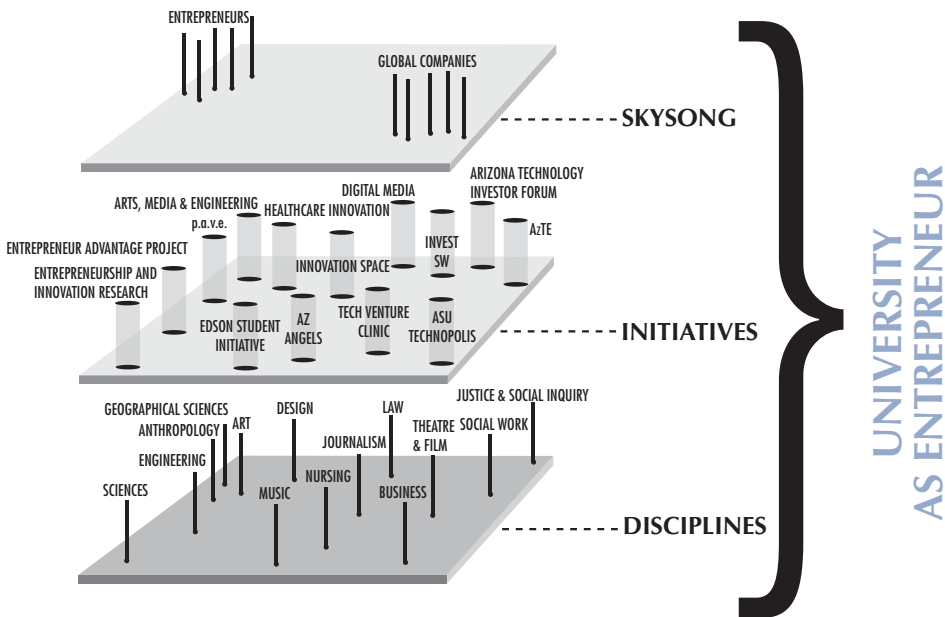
ENTREPRENEURS

GLOBAL COMPANIES

SKYSONG

ARTS, MEDIA & ENGINEERING

p.a.v.e.

HEALTHCARE INNOVATION

DIGITAL MEDIA

ARIZONA TECHNOLOGY INVESTOR FORUM

ENTREPRENEUR ADVANTAGE PROJECT

ENTREPRENEURSHIP AND INNOVATION RESEARCH

INNOVATION SPACE

INVEST SW

AzTE

EDSON STUDENT INITIATIVE

AZ ANGELS

TECH VENTURE CLINIC

ASU TECHNOPOLIS

INITIATIVES

GEOGRAPHICAL SCIENCES

ANTHROPOLOGY

ART

DESIGN

LAW

JUSTICE & SOCIAL INQUIRY

SOCIAL WORK

THEATRE & FILM

JOURNALISM

ENGINEERING

NURSING

SCIENCES

MUSIC

BUSINESS

DISCIPLINES

UNIVERSITY AS ENTREPRENEUR